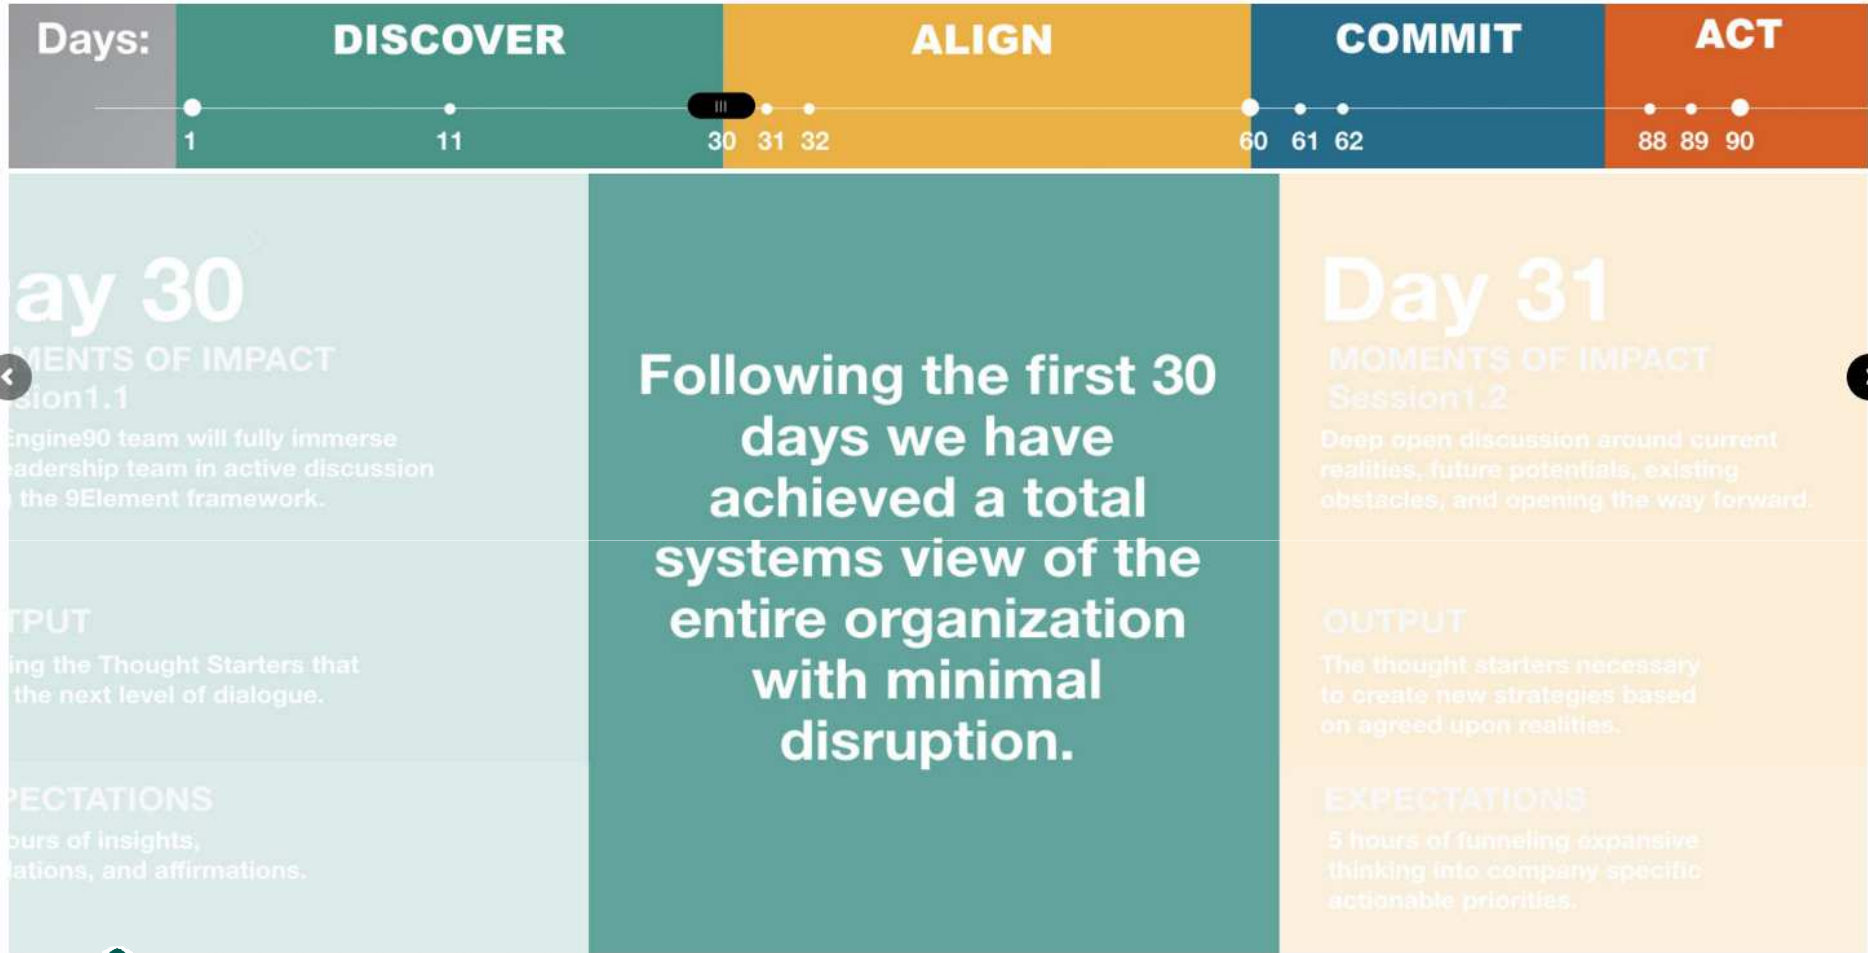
Days: DISCOVER ALIGN COMMIT ACT

1 11 30 31 32 60 61 62 88 89 90

ay 30
MENTS OF IMPACT
sion1.1
Engine90 team will fully immerse eadership team in active discussion the 9Element framework.

TPUT
ing the Thought Starters that the next level of dialogue.

PECTATIONS
ours of insights, lations, and affirmations.

Following the first 30 days we have achieved a total systems view of the entire organization with minimal disruption.

Day 31
MOMENTS OF IMPACT
Session1.2
Deep open discussion around current realities, future potentials, existing obstacles, and opening the way forward.

OUTPUT
The thought starters necessary to create new strategies based on agreed upon realities.

EXPECTATIONS
5 hours of funneling expansive thinking into company specific actionable priorities.